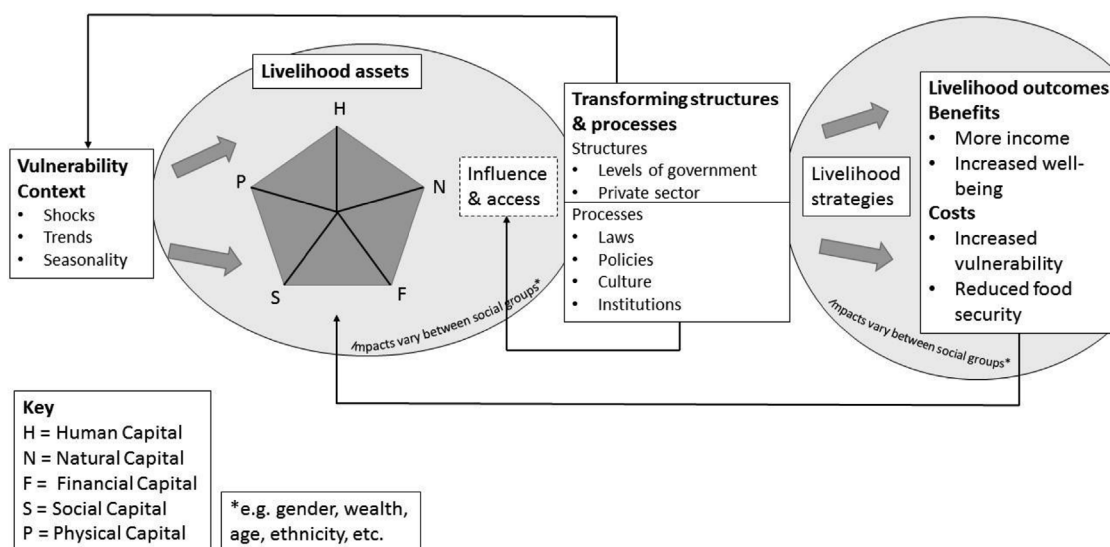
Vulnerability Context
- Shocks
- Trends
- Seasonality

Livelihood assets

H

P

N

S

F

Impacts vary between social groups*

Influence & access

Transforming structures & processes
Structures
- Levels of government
- Private sector
Processes
- Laws
- Policies
- Culture
- Institutions

Livelihood strategies

Livelihood outcomes
Benefits
- More income
- Increased well-being
Costs
- Increased vulnerability
- Reduced food security

Impacts vary between social groups*

Key
H = Human Capital
N = Natural Capital
F = Financial Capital
S = Social Capital
P = Physical Capital

*e.g. gender, wealth, age, ethnicity, etc.